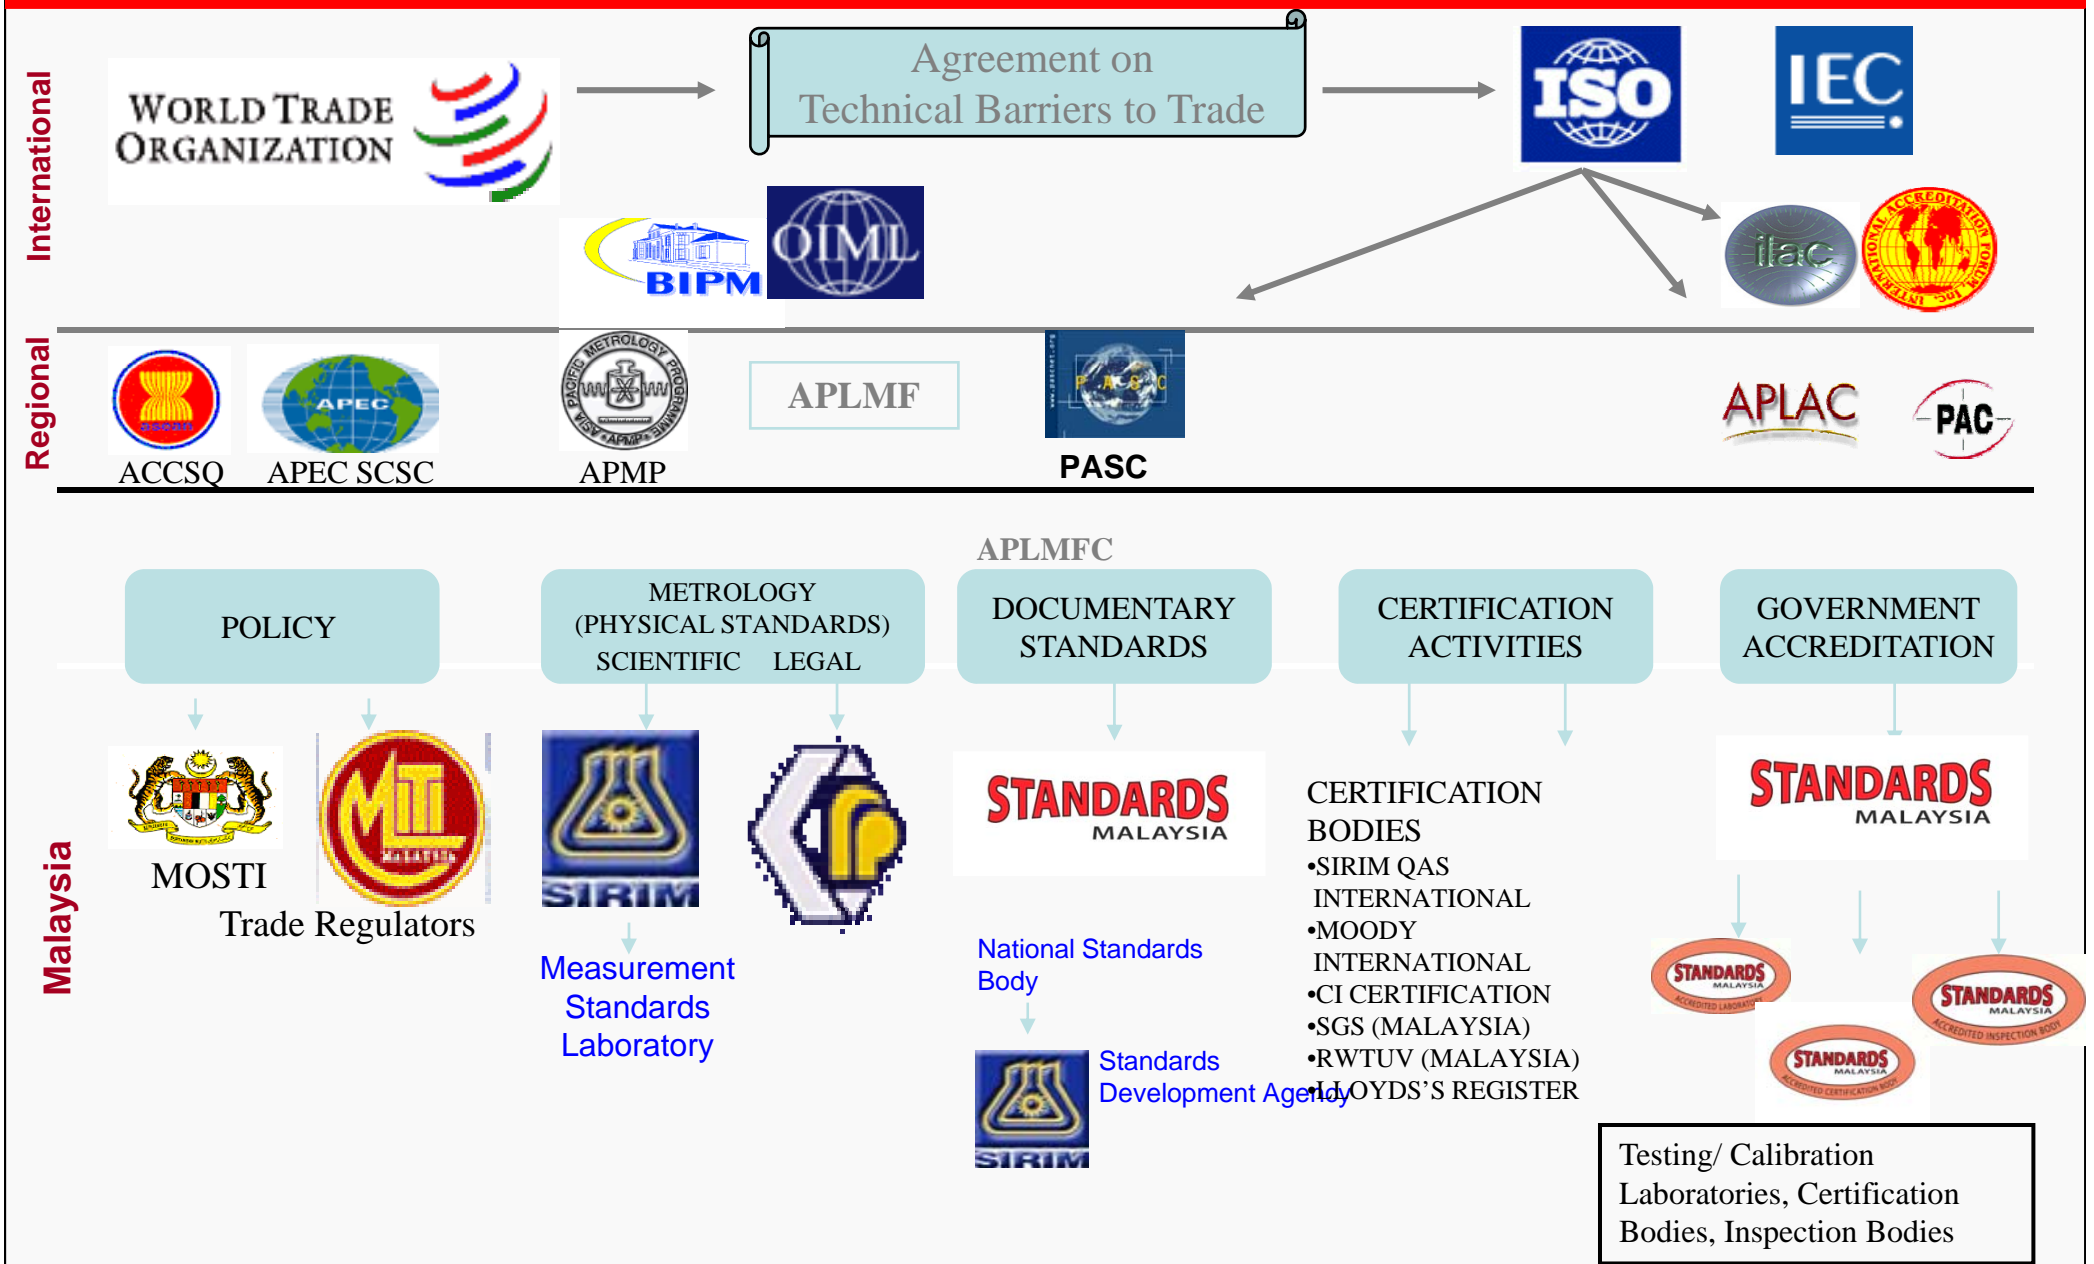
International

WORLD TRADE ORGANIZATION

Agreement on Technical Barriers to Trade

ISO

IEC

BIPM

OIML

ilac

INTERNATIONAL ACCREDITATION FORUM Inc

Regional

ACCSQ

APEC

APEC SCSC

ASIA PACIFIC METROLOGY PROGRAMME APMP

APMP

APLMF

PASC

PASC

APLAC

PAC

APLMFC

Malaysia

POLICY

METROLOGY (PHYSICAL STANDARDS) SCIENTIFIC LEGAL

DOCUMENTARY STANDARDS

CERTIFICATION ACTIVITIES

GOVERNMENT ACCREDITATION

MOSTI

MITI MALAYSIA

Trade Regulators

SIRIM

Measurement Standards Laboratory

STANDARDS MALAYSIA

National Standards Body

SIRIM

Standards Development Agency

CERTIFICATION BODIES
•SIRIM QAS INTERNATIONAL
•MOODY INTERNATIONAL
•CI CERTIFICATION
•SGS (MALAYSIA)
•RWTUV (MALAYSIA)
•LLOYDS'S REGISTER

STANDARDS MALAYSIA

STANDARDS MALAYSIA ACCREDITED LABORATORY

STANDARDS MALAYSIA ACCREDITED CERTIFICATION BODY

STANDARDS MALAYSIA ACCREDITED INSPECTION BODY

Testing/ Calibration Laboratories, Certification Bodies, Inspection Bodies